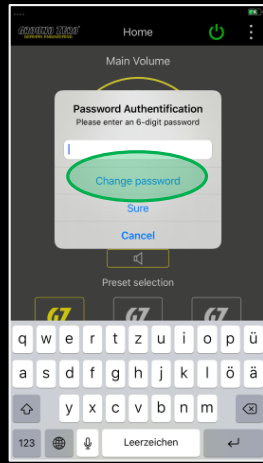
GROUND ZERO GERMAN ENGINEERING
Home
Main Volume
Password Authentification
Please enter an 6-digit password
Change password
Sure
Cancel
Preset selection
GZ
GZ
GZ
q w e r t z u i o p ü
a s d f g h j k l ö ä
y x c v b n m
123
Leerzeichen